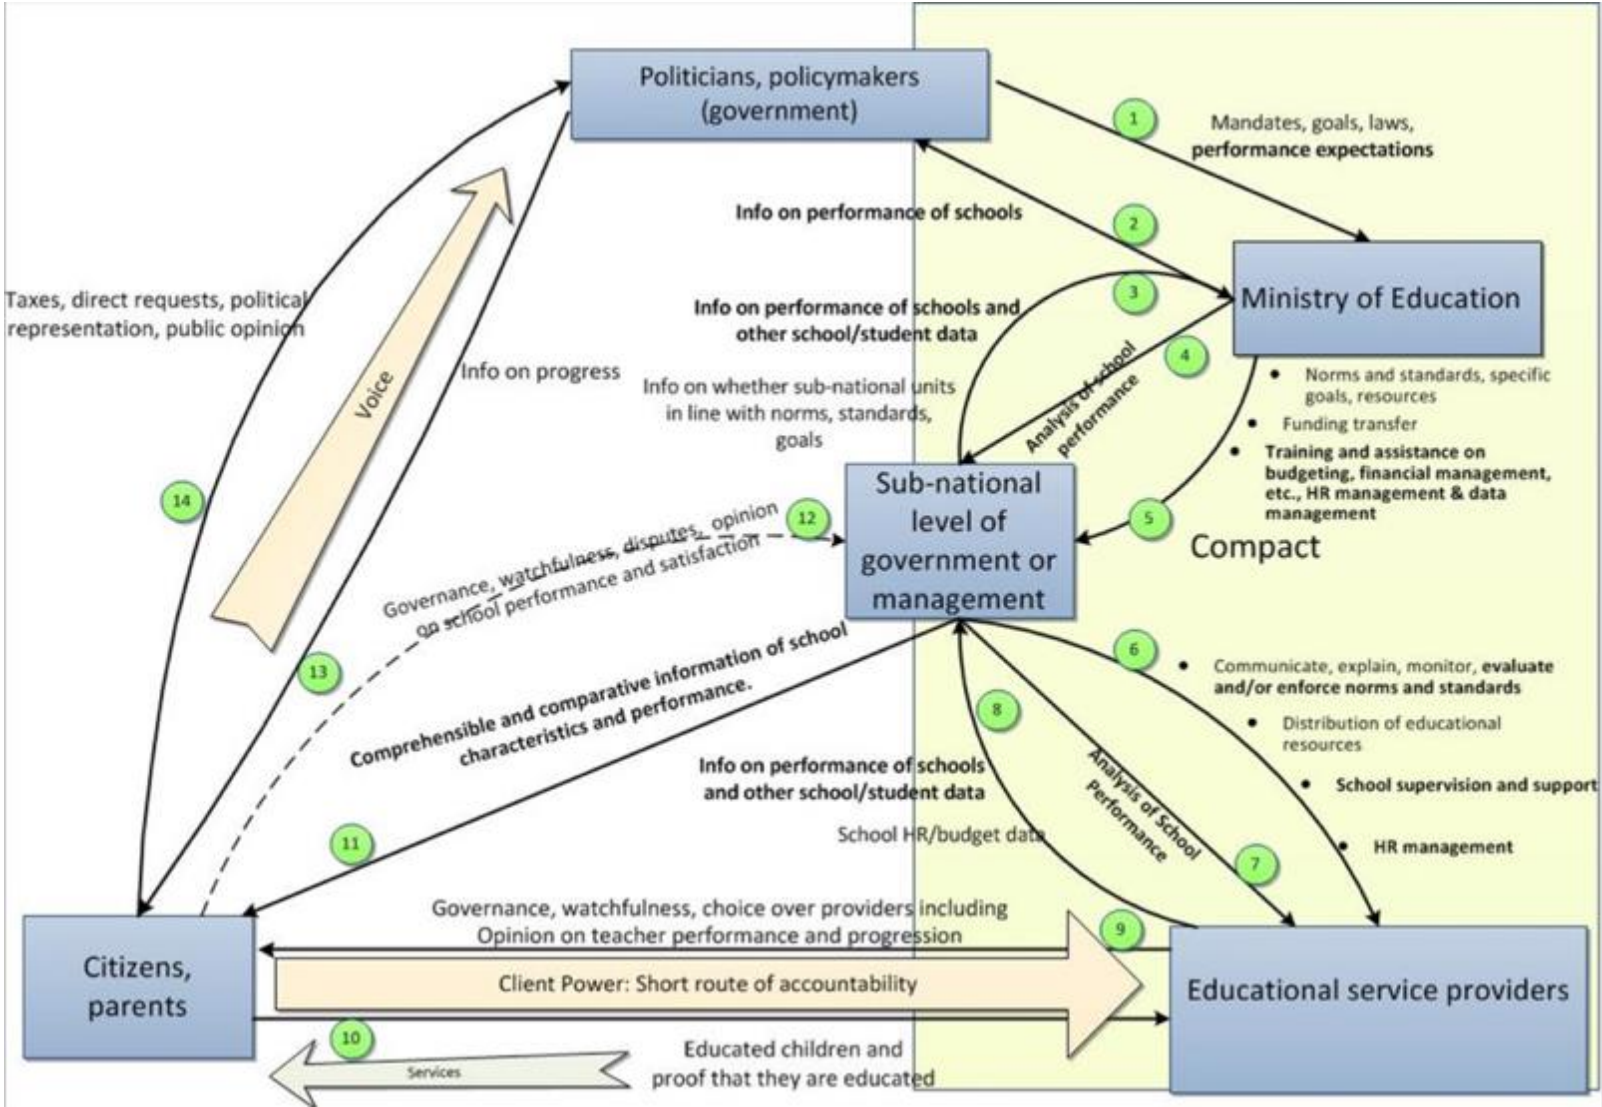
Politicians, policymakers (government)

1
Mandates, goals, laws, **performance expectations**

Info on performance of schools
2

Taxes, direct requests, political representation, public opinion

3
Info on performance of schools and other school/student data

Ministry of Education

4
Analysis of school performance

Info on progress

Info on whether sub-national units in line with norms, standards, goals

Voice

- Norms and standards, specific goals, resources
- Funding transfer
- Training and assistance on budgeting, financial management, etc., HR management & data management

5

14

12
Governance, watchfulness, disputes, opinion on school performance and satisfaction

Sub-national level of government or management

Compact

13

Comprehensible and comparative information of school characteristics and performance.

6
- Communicate, explain, monitor, evaluate and/or enforce norms and standards
- Distribution of educational resources
- School supervision and support
- HR management

8

Info on performance of schools and other school/student data

Analysis of School Performance

School HR/budget data

11

7

Governance, watchfulness, choice over providers including Opinion on teacher performance and progression

9

Citizens, parents

Client Power: Short route of accountability

Educational service providers

10

Services

Educated children and proof that they are educated